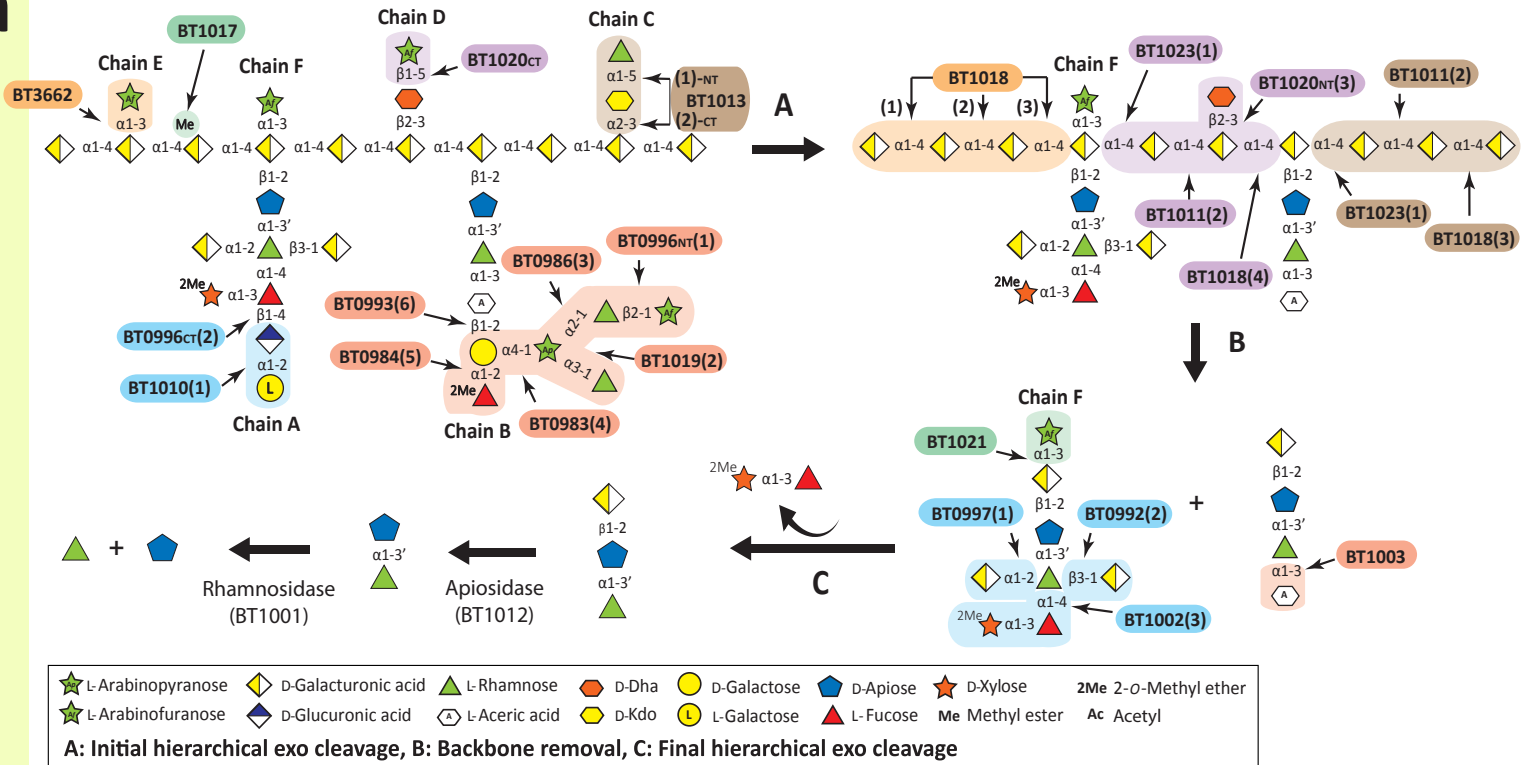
BT1017
Chain D
Chain C
Chain E
Chain F
BT3662
BT1020CT
(1)-NT
BT1013
(2)-CT
A
Af
α1-3
Me
α1-3
β1-5
β2-3
α1-5
α2-3
α1-4 α1-4 α1-4 α1-4 α1-4 α1-4 α1-4 α1-4 α1-4
β1-2
β1-2
α1-3′
α1-3′
α1-2
β3-1
α1-4
α1-3
2Me
α1-3
BT0996NT(1)
BT0986(3)
BT0993(6)
β1-2
α2-1
β2-1
BT0996CT(2)
β1-4
α1-2
BT0984(5)
α4-1
α3-1
BT1019(2)
BT1010(1)
L
α1-2
2Me
Chain A
Chain B
BT0983(4)

BT1023(1)
BT1018
Chain F
BT1020NT(3)
BT1011(2)
(1) (2) (3)
α1-3
β2-3
α1-4 α1-4 α1-4 α1-4 α1-4 α1-4 α1-4 α1-4 α1-4
β1-2
β1-2
BT1011(2)
BT1023(1)
α1-3′
α1-3′
α1-2
β3-1
BT1018(3)
α1-4
α1-3
2Me
α1-3
BT1018(4)
B

Chain F
BT1021
α1-3
β1-2
BT0997(1)
BT0992(2)
α1-3′
α1-2
β3-1
α1-4
2Me
α1-3
BT1002(3)
+
β1-2
α1-3′
α1-3
BT1003
2Me
α1-3
C
+
α1-3′
Rhamnosidase (BT1001)
Apiosidase (BT1012)
β1-2
α1-3′

L-Arabinopyranose
D-Galacturonic acid
L-Rhamnose
D-Dha
D-Galactose
D-Apiose
D-Xylose
2Me 2-O-Methyl ether
L-Arabinofuranose
D-Glucuronic acid
L-Aceric acid
D-Kdo
L-Galactose
L-Fucose
Me Methyl ester
Ac Acetyl
A: Initial hierarchical exo cleavage, B: Backbone removal, C: Final hierarchical exo cleavage